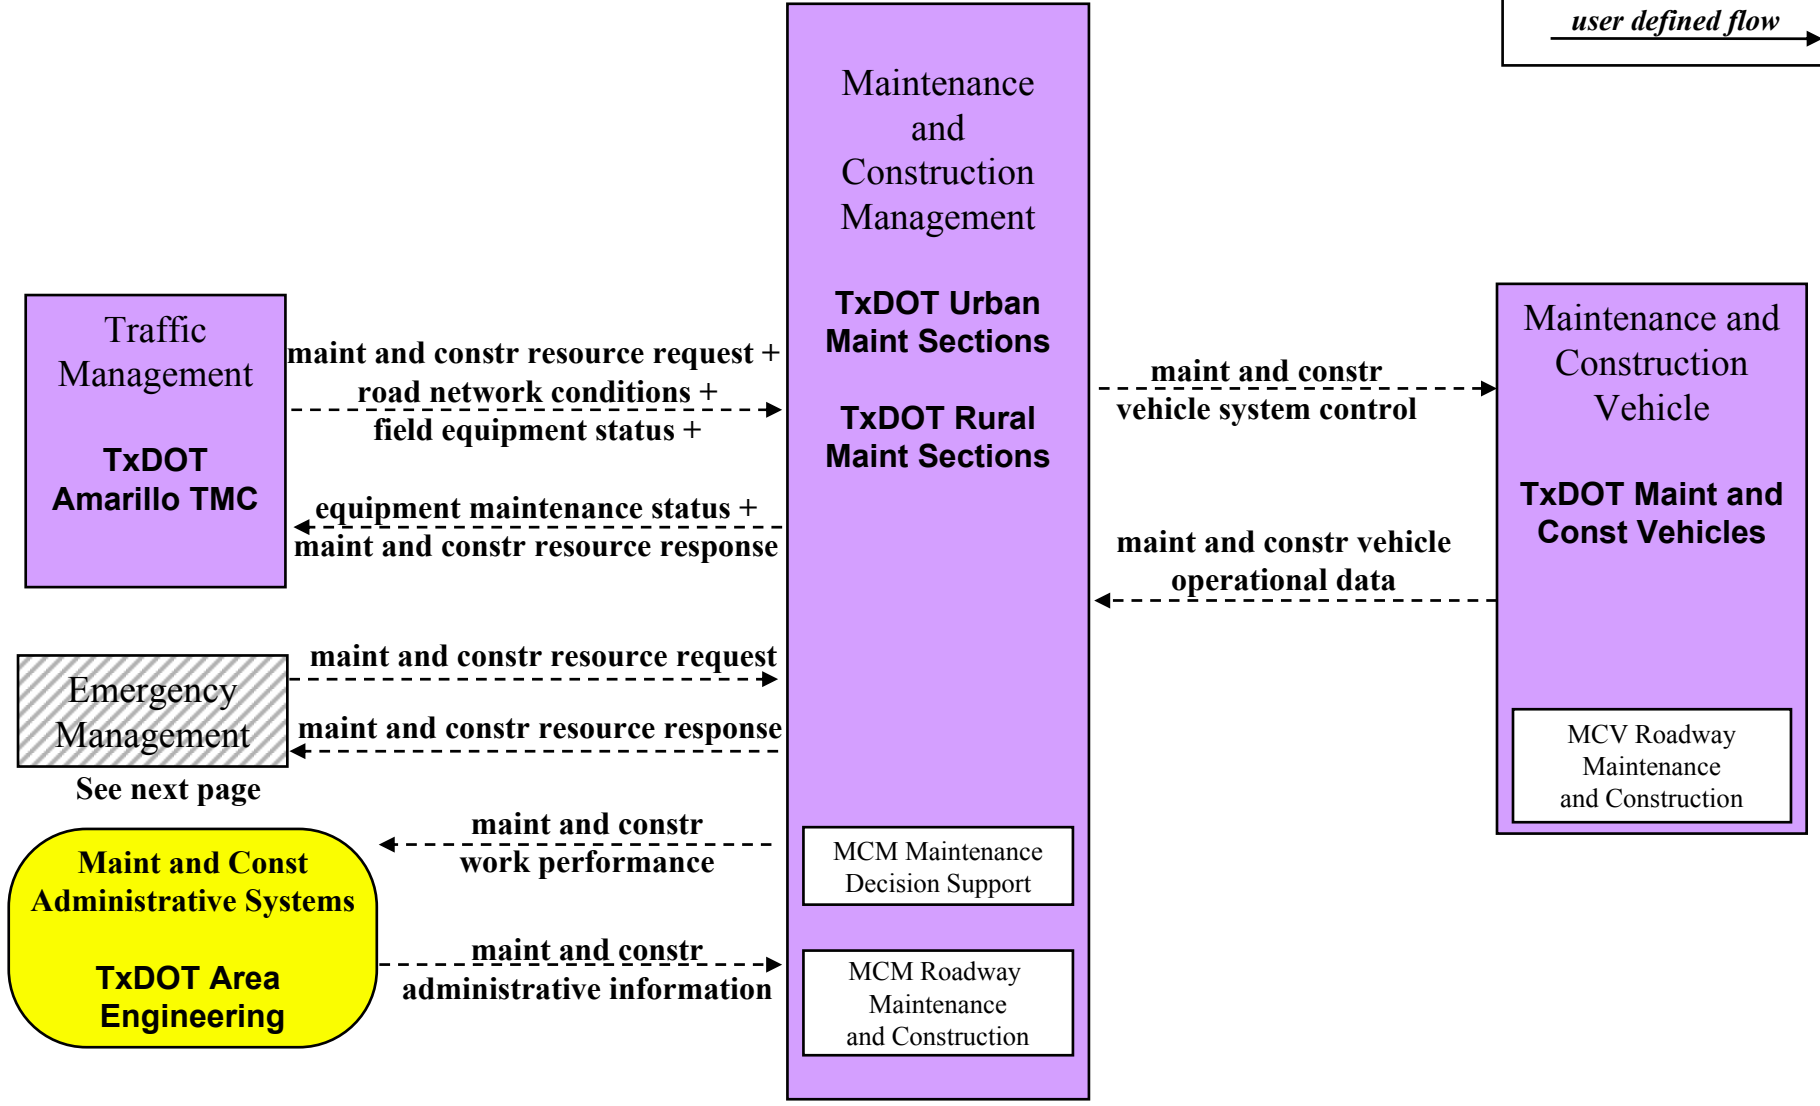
user defined flow

Maintenance and Construction Management

TxDOT Urban Maint Sections

TxDOT Rural Maint Sections

Traffic Management

TxDOT Amarillo TMC

maint and constr resource request + road network conditions + field equipment status +

equipment maintenance status + maint and constr resource response

Emergency Management

See next page

maint and constr resource request

maint and constr resource response

Maint and Const Administrative Systems

TxDOT Area Engineering

maint and constr work performance

maint and constr administrative information

MCM Maintenance Decision Support

MCM Roadway Maintenance and Construction

maint and constr vehicle system control

maint and constr vehicle operational data

Maintenance and Construction Vehicle

TxDOT Maint and Const Vehicles

MCV Roadway Maintenance and Construction